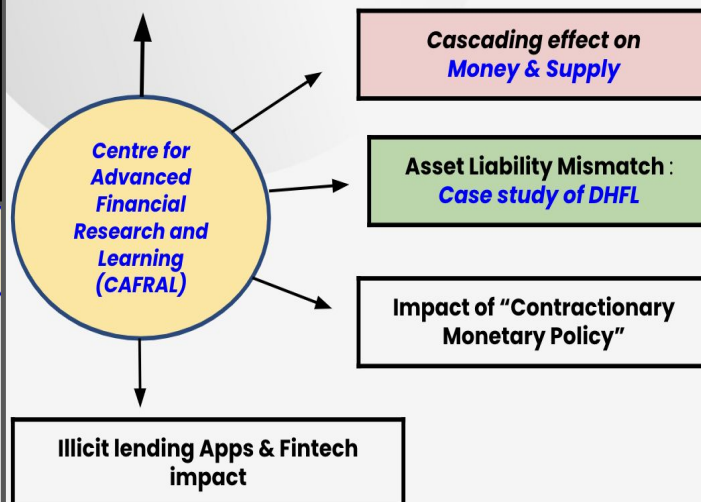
Centre for Advanced Financial Research and Learning (CAFRAL)

Cascading effect on Money & Supply

Asset Liability Mismatch : Case study of DHFL

Impact of “Contractionary Monetary Policy”

Illicit lending Apps & Fintech impact